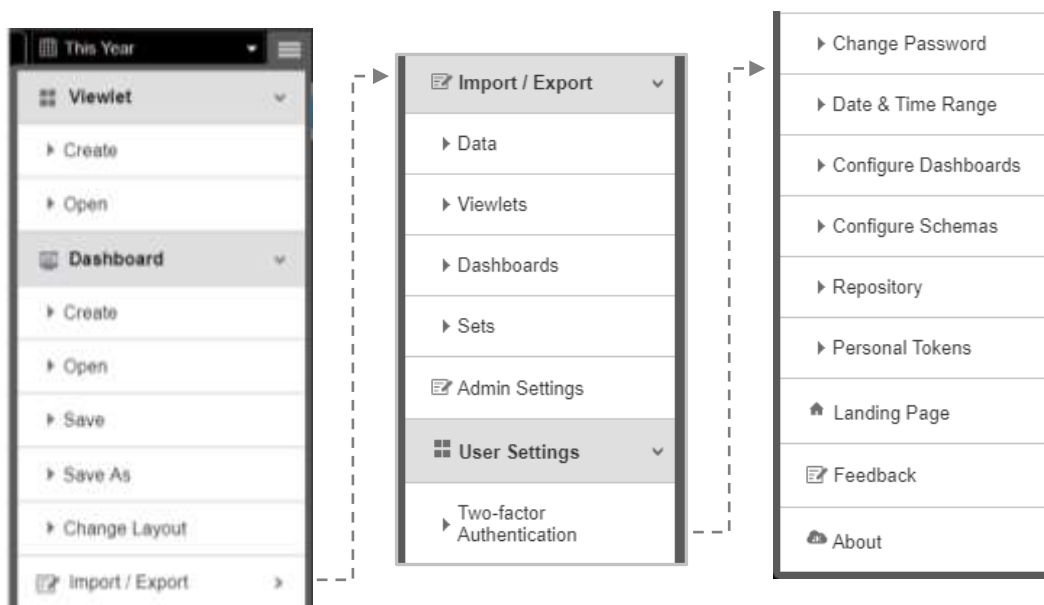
This Year

Viewlet

▸ Create

▸ Open

Dashboard

▸ Create

▸ Open

▸ Save

▸ Save As

▸ Change Layout

Import / Export

Import / Export

▸ Data

▸ Viewlets

▸ Dashboards

▸ Sets

Admin Settings

User Settings

▸ Two-factor Authentication

▸ Change Password

▸ Date & Time Range

▸ Configure Dashboards

▸ Configure Schemas

▸ Repository

▸ Personal Tokens

Landing Page

Feedback

About